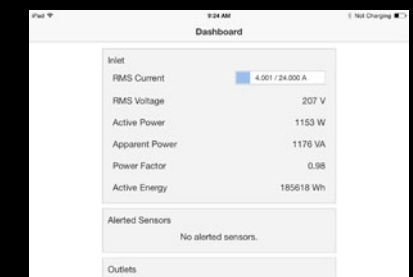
iPad
9:24 AM
Not Charging
Dashboard

Inlet

| | |
|---|---|
| RMS Current | 4.001 / 24.000 A |
| RMS Voltage | 207 V |
| Active Power | 1153 W |
| Apparent Power | 1176 VA |
| Power Factor | 0.98 |
| Active Energy | 185618 Wh |

Alerted Sensors
No alerted sensors.

Outlets